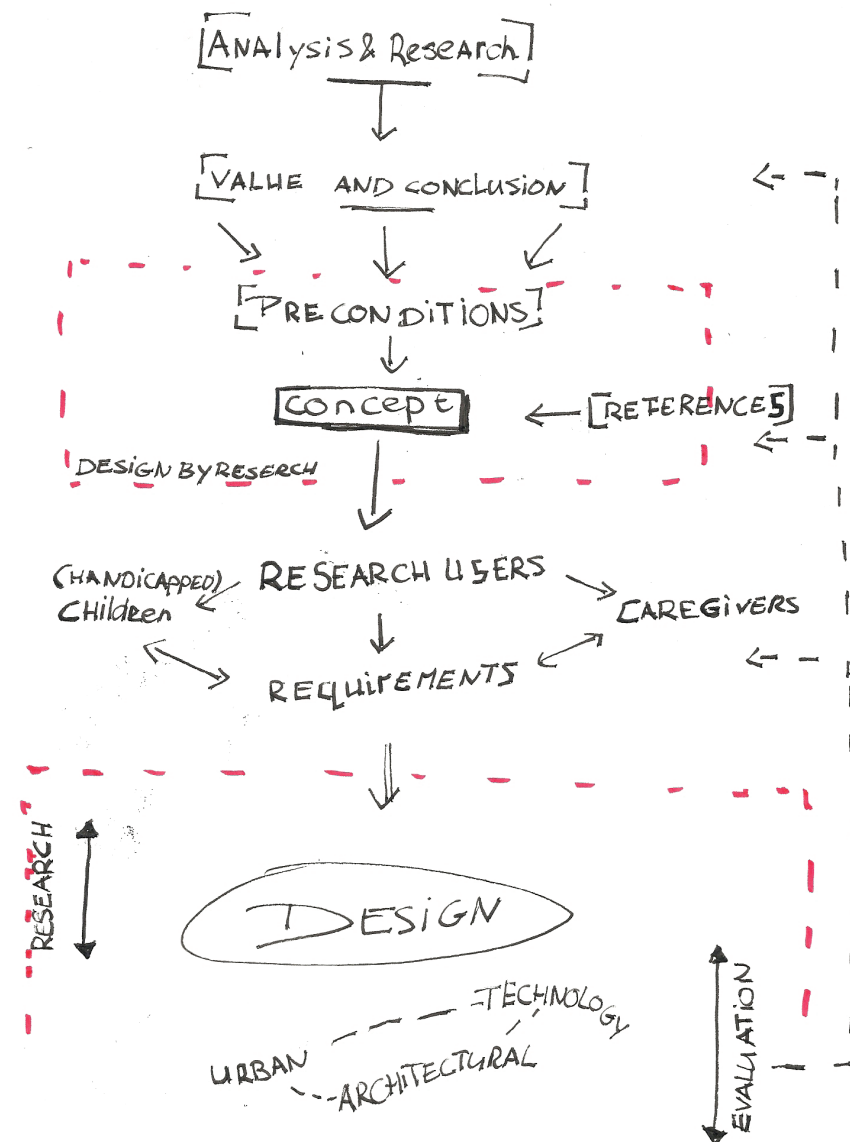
ANALYSIS & RESEARCH

VALUE AND CONCLUSION

PRECONDITIONS

CONCEPT

REFERENCES

DESIGN BY RESERCH

RESEARCH USERS

(HANDICAPPED) Children

CAREGIVERS

REQUIREMENTS

RESEARCH

DESIGN

TECHNOLOGY

URBAN

ARCHITECTURAL

EVALUATION